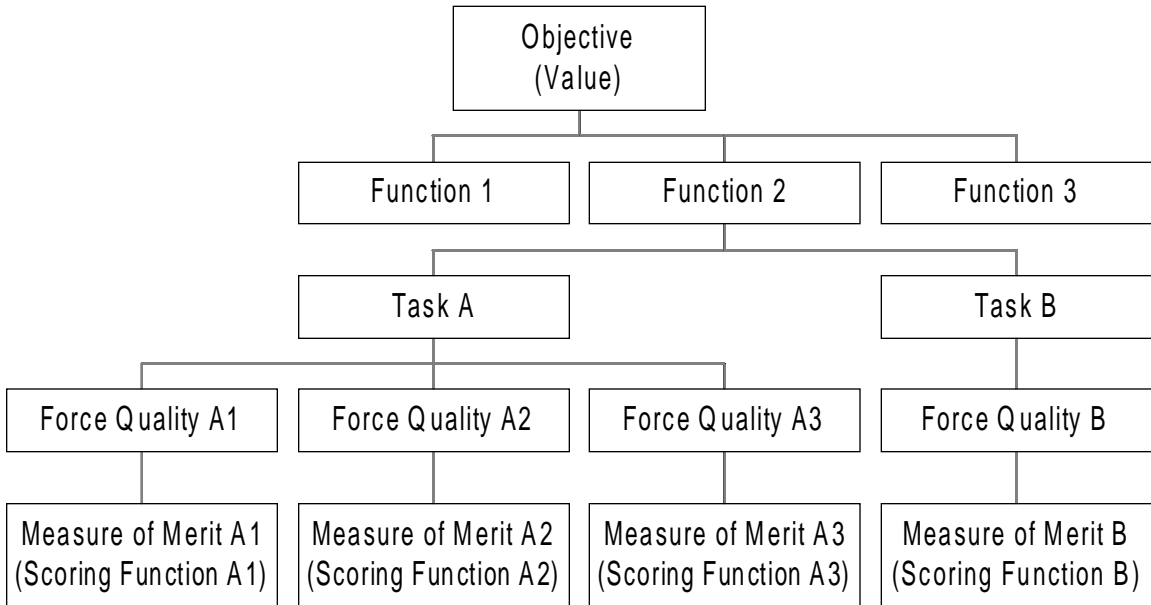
Objective
(Value)

Function 1

Function 2

Function 3

Task A

Task B

Force Quality A1

Force Quality A2

Force Quality A3

Force Quality B

Measure of Merit A1
(Scoring Function A1)

Measure of Merit A2
(Scoring Function A2)

Measure of Merit A3
(Scoring Function A3)

Measure of Merit B
(Scoring Function B)